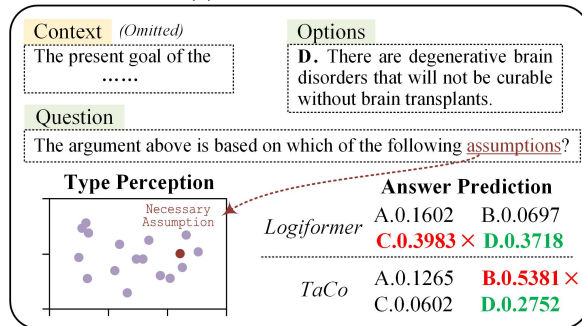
Context (Omitted)

The present goal of the

……

Options

D. There are degenerative brain disorders that will not be curable without brain transplants.

Question

The argument above is based on which of the following assumptions?

Type Perception

Necessary Assumption

Answer Prediction

Logiformer A.0.1602 B.0.0697 C.0.3983 × D.0.3718

TaCo A.0.1265 B.0.5381 × C.0.0602 D.0.2752